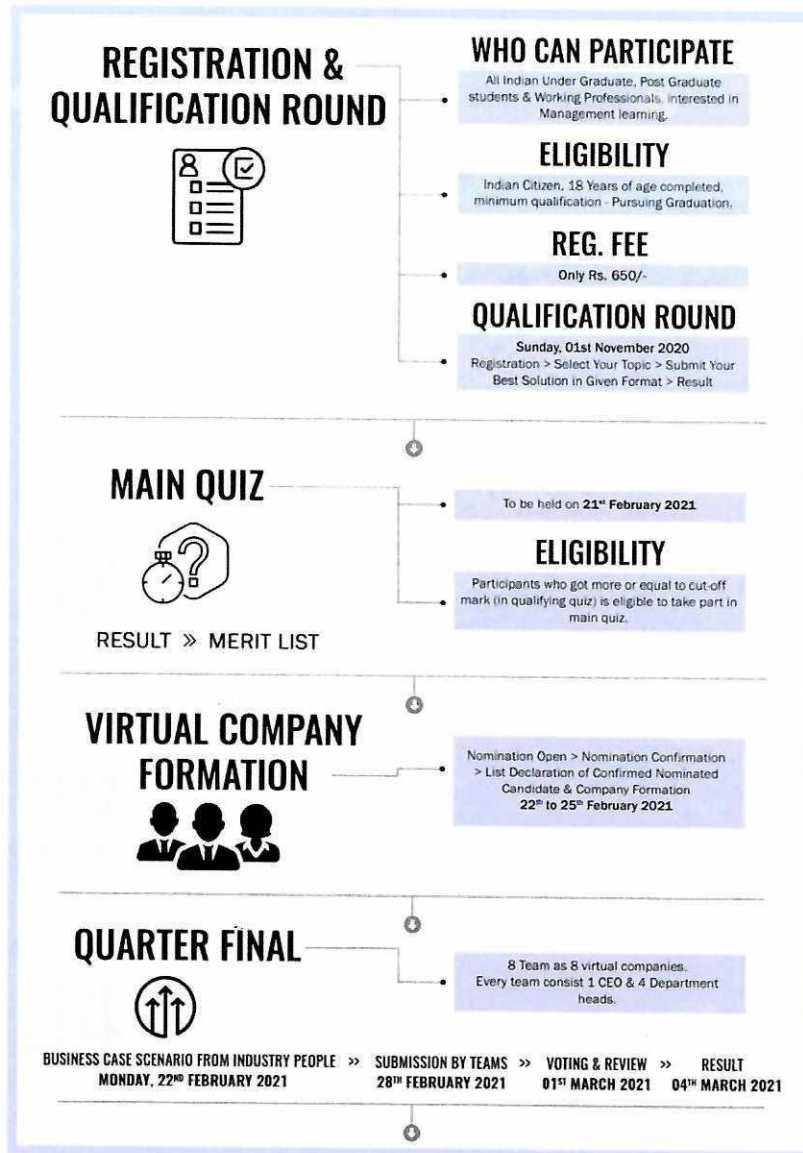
REGISTRATION & QUALIFICATION ROUND

WHO CAN PARTICIPATE

All Indian Under Graduate, Post Graduate students & Working Professionals, interested in Management learning.

ELIGIBILITY

Indian Citizen, 18 Years of age completed, minimum qualification - Pursuing Graduation.

REG. FEE

Only Rs. 650/-

QUALIFICATION ROUND

Sunday, 01st November 2020
Registration > Select Your Topic > Submit Your Best Solution in Given Format > Result

MAIN QUIZ

To be held on 21st February 2021

ELIGIBILITY

Participants who got more or equal to cut-off mark (in qualifying quiz) is eligible to take part in main quiz.

RESULT » MERIT LIST

VIRTUAL COMPANY FORMATION

Nomination Open > Nomination Confirmation > List Declaration of Confirmed Nominated Candidate & Company Formation
22th to 25th February 2021

QUARTER FINAL

8 Team as 8 virtual companies. Every team consist 1 CEO & 4 Department heads.

BUSINESS CASE SCENARIO FROM INDUSTRY PEOPLE » SUBMISSION BY TEAMS » VOTING & REVIEW » RESULT
MONDAY, 22ND FEBRUARY 2021 28TH FEBRUARY 2021 01ST MARCH 2021 04TH MARCH 2021